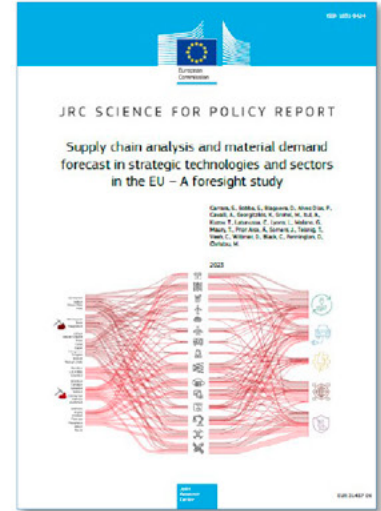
ISSN 1831-9424

European Commission

JRC SCIENCE FOR POLICY REPORT

Supply chain analysis and material demand forecast in strategic technologies and sectors in the EU – A foresight study

Carrara, S., Bobba, S., Blagoeva, D., Alves Dias, P., Cavalli, A., Georgitzikis, K., Grohol, M., Itul, A., Kuzov, T., Latunussa, C., Lyons, L., Malano, G., Maury, T., Prior Arce, Á., Somers, J., Telsnig, T., Veeh, C., Wittmer, D., Black, C., Pennington, D., Christou, M.

2023

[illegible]

EUR 31437 EN